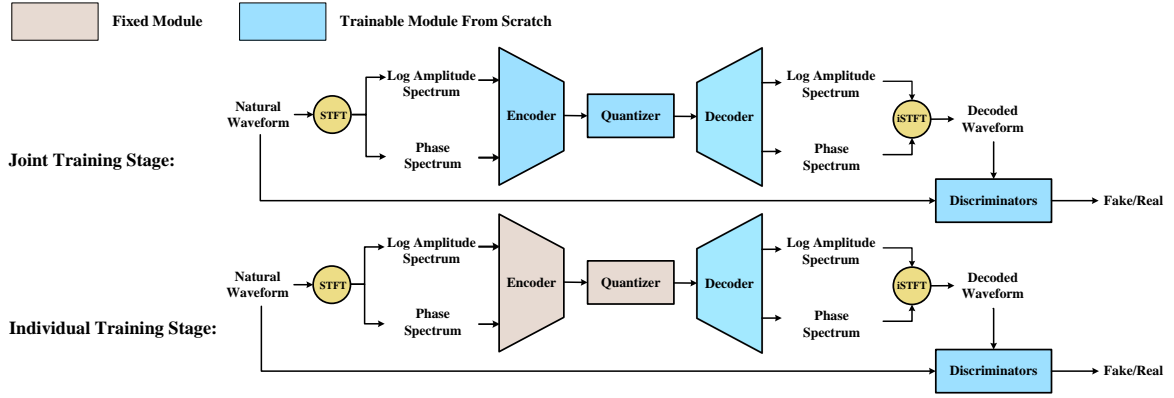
Fixed Module

Trainable Module From Scratch

Joint Training Stage:

Natural Waveform

STFT

Log Amplitude Spectrum

Phase Spectrum

Encoder

Quantizer

Decoder

Log Amplitude Spectrum

Phase Spectrum

iSTFT

Decoded Waveform

Discriminators

Fake/Real

Individual Training Stage:

Natural Waveform

STFT

Log Amplitude Spectrum

Phase Spectrum

Encoder

Quantizer

Decoder

Log Amplitude Spectrum

Phase Spectrum

iSTFT

Decoded Waveform

Discriminators

Fake/Real